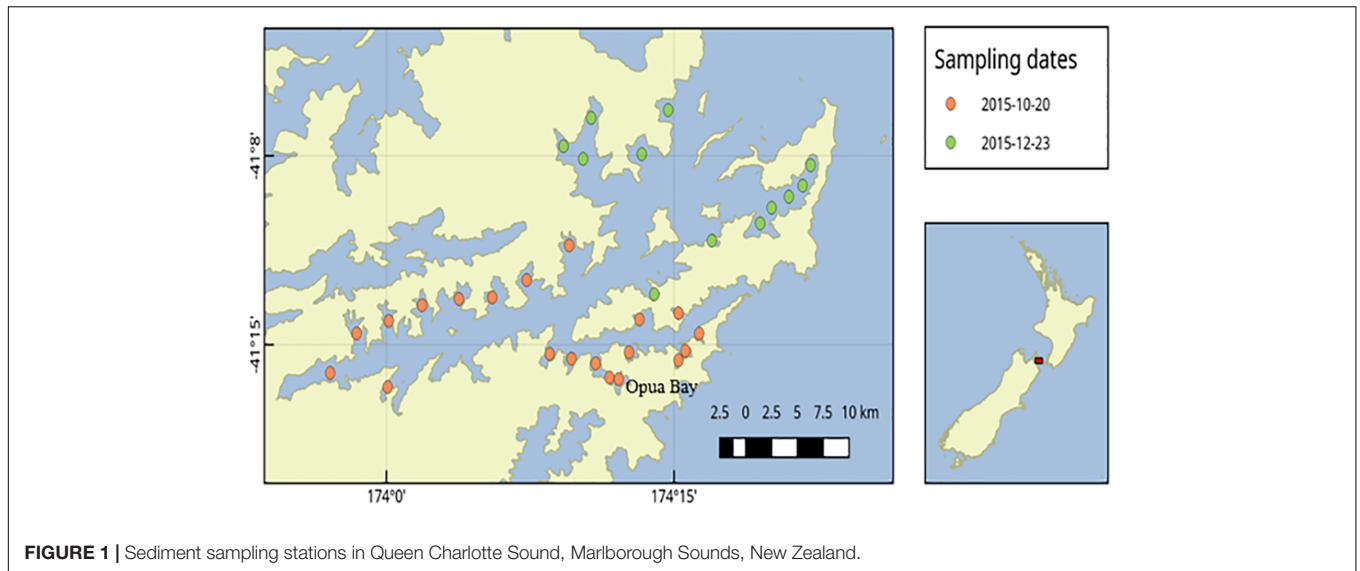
-41°8'

-41°15'

Opua Bay

2.5 0 2.5 5 7.5 10 km

174°0'

174°15'

Sampling dates

2015-10-20

2015-12-23

**FIGURE 1 |** Sediment sampling stations in Queen Charlotte Sound, Marlborough Sounds, New Zealand.